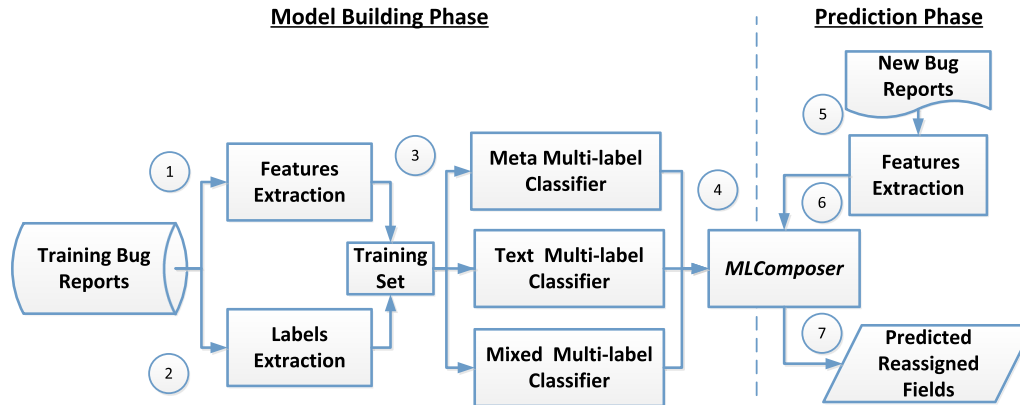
Model Building Phase

Prediction Phase

New Bug Reports

5

1

Features Extraction

3

Meta Multi-label Classifier

Features Extraction

4

6

Training Bug Reports

Training Set

Text Multi-label Classifier

MLComposer

Labels Extraction

7

Predicted Reassigned Fields

2

Mixed Multi-label Classifier